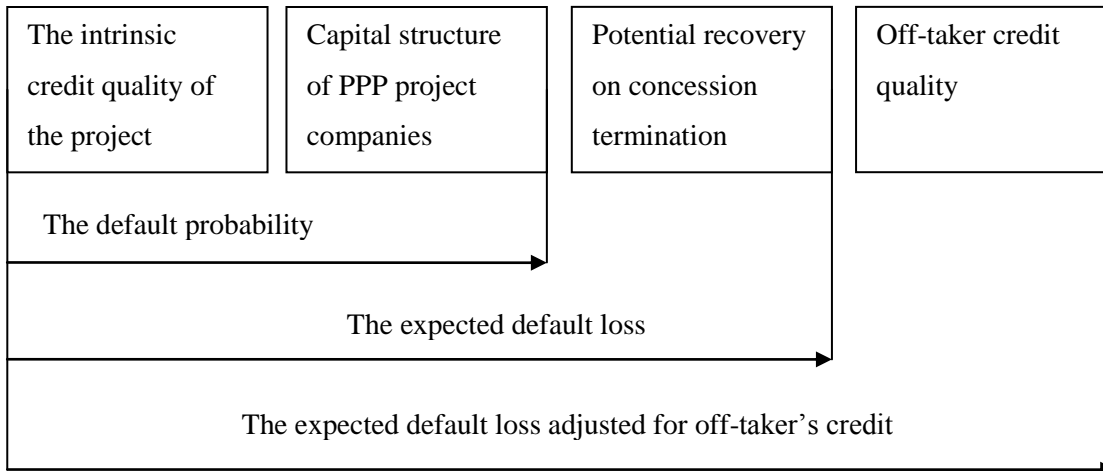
The intrinsic credit quality of the project

Capital structure of PPP project companies

Potential recovery on concession termination

Off-taker credit quality

The default probability

The expected default loss

The expected default loss adjusted for off-taker’s credit